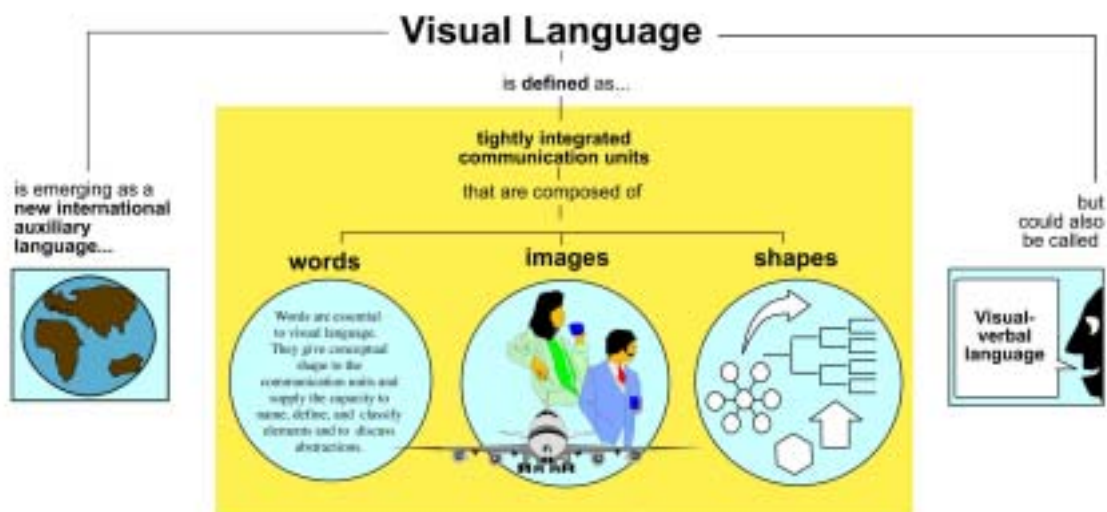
Visual Language

is defined as...

tightly integrated communication units

that are composed of

is emerging as a new international auxiliary language...

but could also be called

words

images

shapes

Words are essential to visual language. They give conceptual shape to the communication units and supply the capacity to name, define, and classify elements and to discuss abstractions.

Visual-verbal language